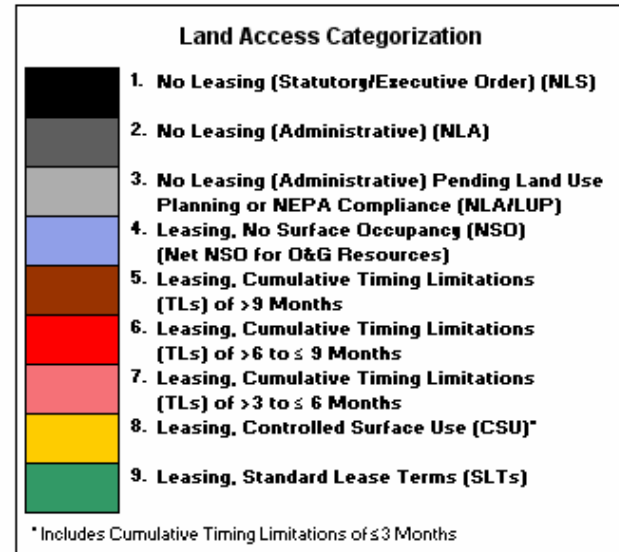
Land Access Categorization

1. No Leasing (Statutory/Executive Order) (NLS)

2. No Leasing (Administrative) (NLA)

3. No Leasing (Administrative) Pending Land Use Planning or NEPA Compliance (NLA/LUP)

4. Leasing, No Surface Occupancy (NSO) (Net NSO for O&G Resources)

5. Leasing, Cumulative Timing Limitations (TLs) of >9 Months

6. Leasing, Cumulative Timing Limitations (TLs) of >6 to ≤ 9 Months

7. Leasing, Cumulative Timing Limitations (TLs) of >3 to ≤ 6 Months

8. Leasing, Controlled Surface Use (CSU)*

9. Leasing, Standard Lease Terms (SLTs)

* Includes Cumulative Timing Limitations of ≤3 Months